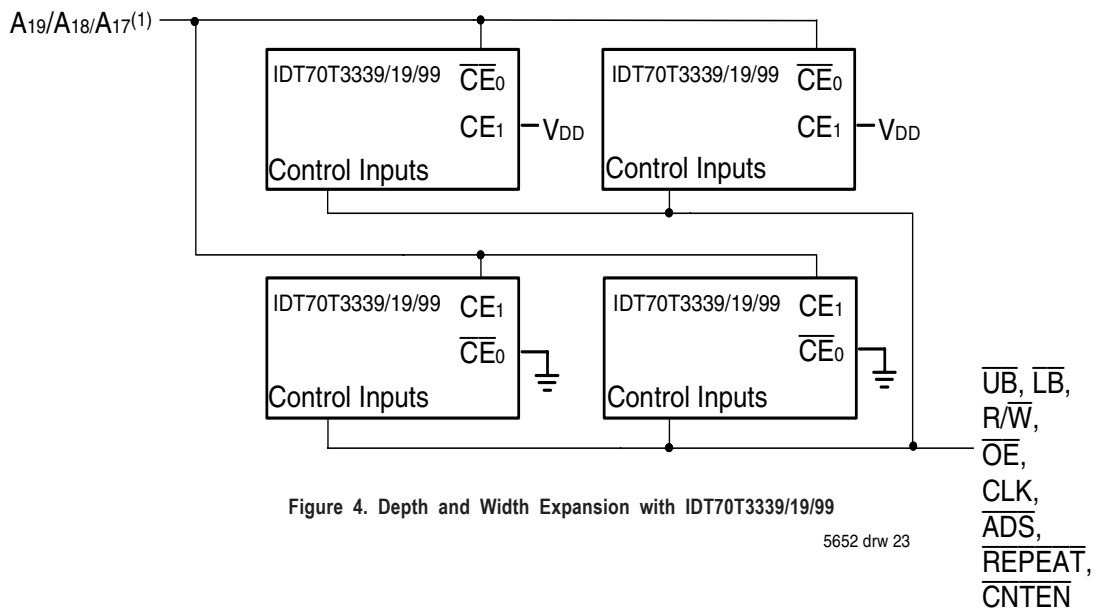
$A_{19}/A_{18}/A_{17}^{(1)}$

IDT70T3339/19/99 $\overline{CE}_0$ $CE_1$ $V_{DD}$ Control Inputs

IDT70T3339/19/99 $\overline{CE}_0$ $CE_1$ $V_{DD}$ Control Inputs

IDT70T3339/19/99 $CE_1$ $\overline{CE}_0$ Control Inputs

IDT70T3339/19/99 $CE_1$ $\overline{CE}_0$ Control Inputs

$\overline{UB}$, $\overline{LB}$, $R/\overline{W}$, $\overline{OE}$, CLK, $\overline{ADS}$, $\overline{REPEAT}$, $\overline{CNTEN}$

Figure 4. Depth and Width Expansion with IDT70T3339/19/99

5652 drw 23